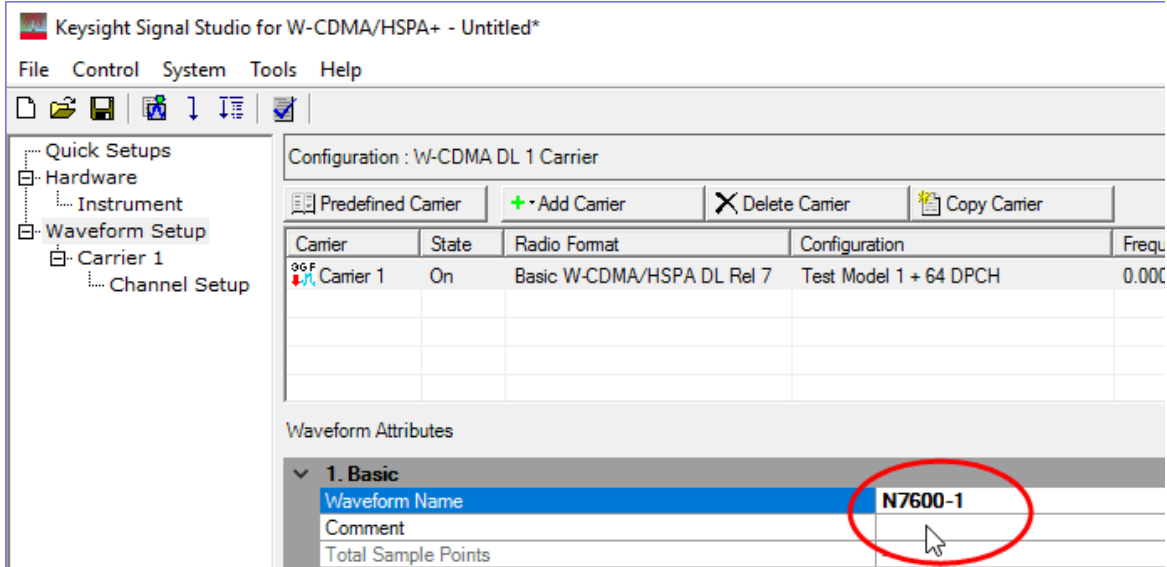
Keysight Signal Studio for W-CDMA/HSPA+ - Untitled*

File Control System Tools Help

Quick Setups
Hardware
Instrument
Waveform Setup
Carrier 1
Channel Setup

Configuration : W-CDMA DL 1 Carrier

Predefined Carrier
Add Carrier
Delete Carrier
Copy Carrier

| Carrier | State | Radio Format | Configuration | Frequ |
|---|---|---|---|---|
| Carrier 1 | On | Basic W-CDMA/HSPA DL Rel 7 | Test Model 1 + 64 DPCH | 0.000 |

Waveform Attributes

1. Basic

| Waveform Name | N7600-1 |
|---|---|
| Comment | |
| Total Sample Points | |